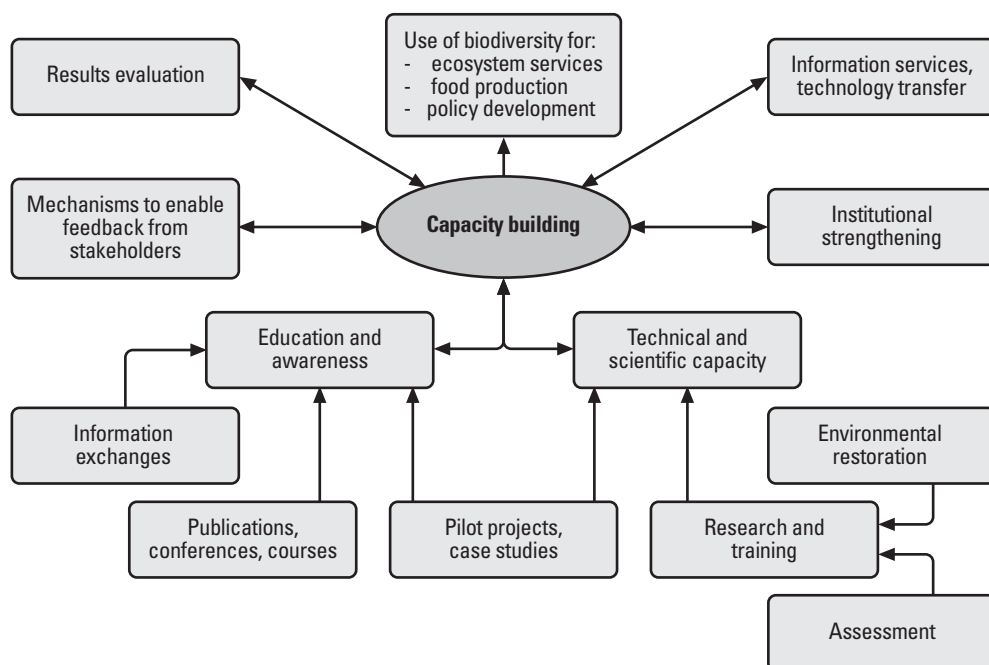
Results evaluation

Use of biodiversity for:
- ecosystem services
- food production
- policy development

Information services, technology transfer

Mechanisms to enable feedback from stakeholders

Capacity building

Institutional strengthening

Education and awareness

Technical and scientific capacity

Information exchanges

Environmental restoration

Publications, conferences, courses

Pilot projects, case studies

Research and training

Assessment